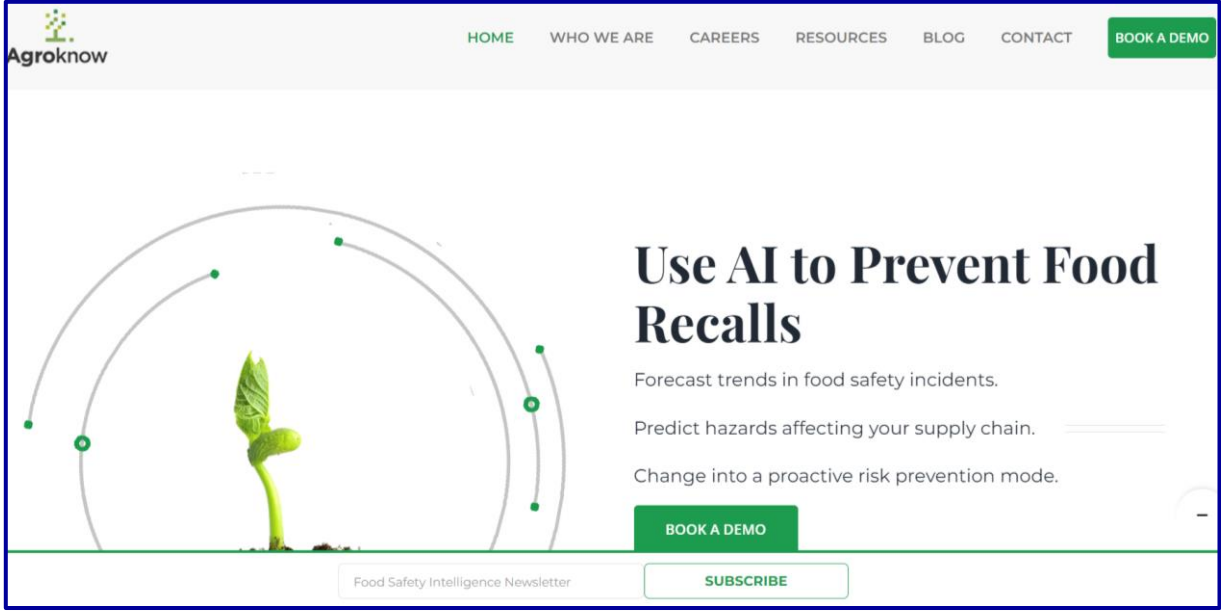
Agroknow

HOME WHO WE ARE CAREERS RESOURCES BLOG CONTACT BOOK A DEMO

Use AI to Prevent Food Recalls

Forecast trends in food safety incidents.

Predict hazards affecting your supply chain.

Change into a proactive risk prevention mode.

BOOK A DEMO

Food Safety Intelligence Newsletter

SUBSCRIBE